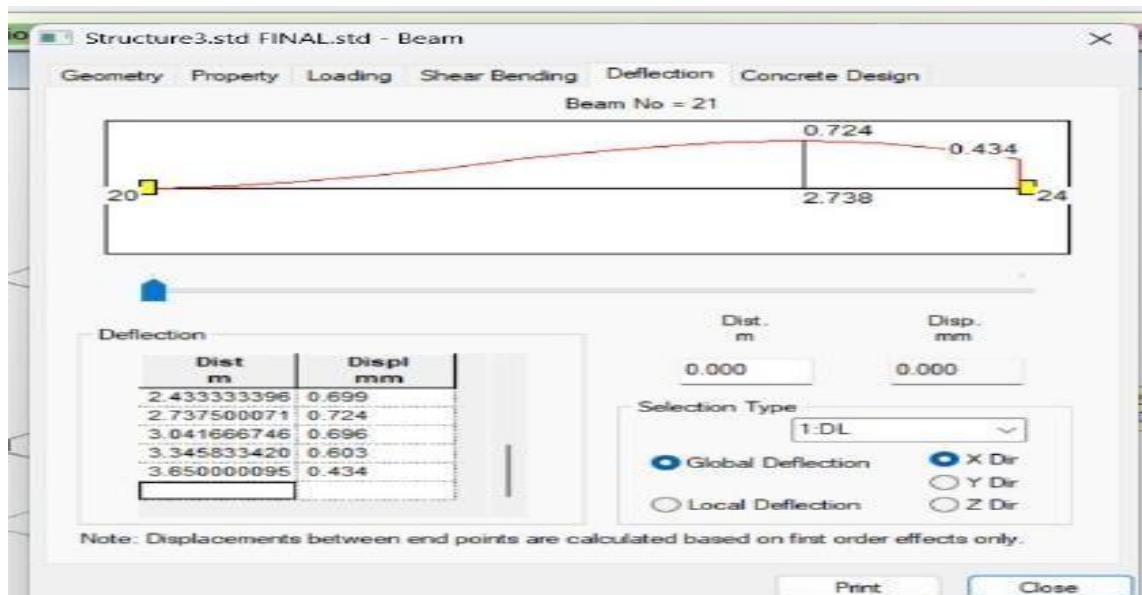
Structure3.std FINAL.std - Beam

Geometry Property Loading Shear Bending Deflection Concrete Design

Beam No = 21

0.724

0.434

20

2.738

24

Deflection

| Dist m | Displ mm |
|---|---|
| 2.433333396 | 0.699 |
| 2.737500071 | 0.724 |
| 3.041666746 | 0.696 |
| 3.345833420 | 0.603 |
| 3.650000095 | 0.434 |
| | |

Dist. m

Disp. mm

0.000

0.000

Selection Type

1:DL

Global Deflection

Local Deflection

X Dir

Y Dir

Z Dir

Note: Displacements between end points are calculated based on first order effects only.

Print

Close